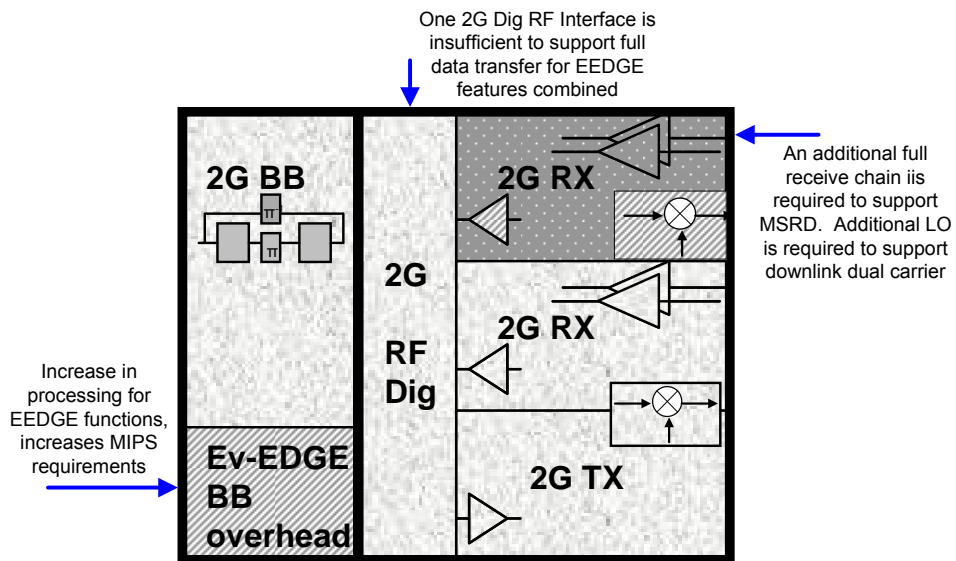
One 2G Dig RF Interface is insufficient to support full data transfer for EEDGE features combined

2G BB

TT

TT

2G

RF

Dig

2G RX

An additional full receive chain iis required to support MSRD. Additional LO is required to support downlink dual carrier

2G RX

Increase in processing for EEDGE functions, increases MIPS requirements

Ev-EDGE BB overhead

2G TX